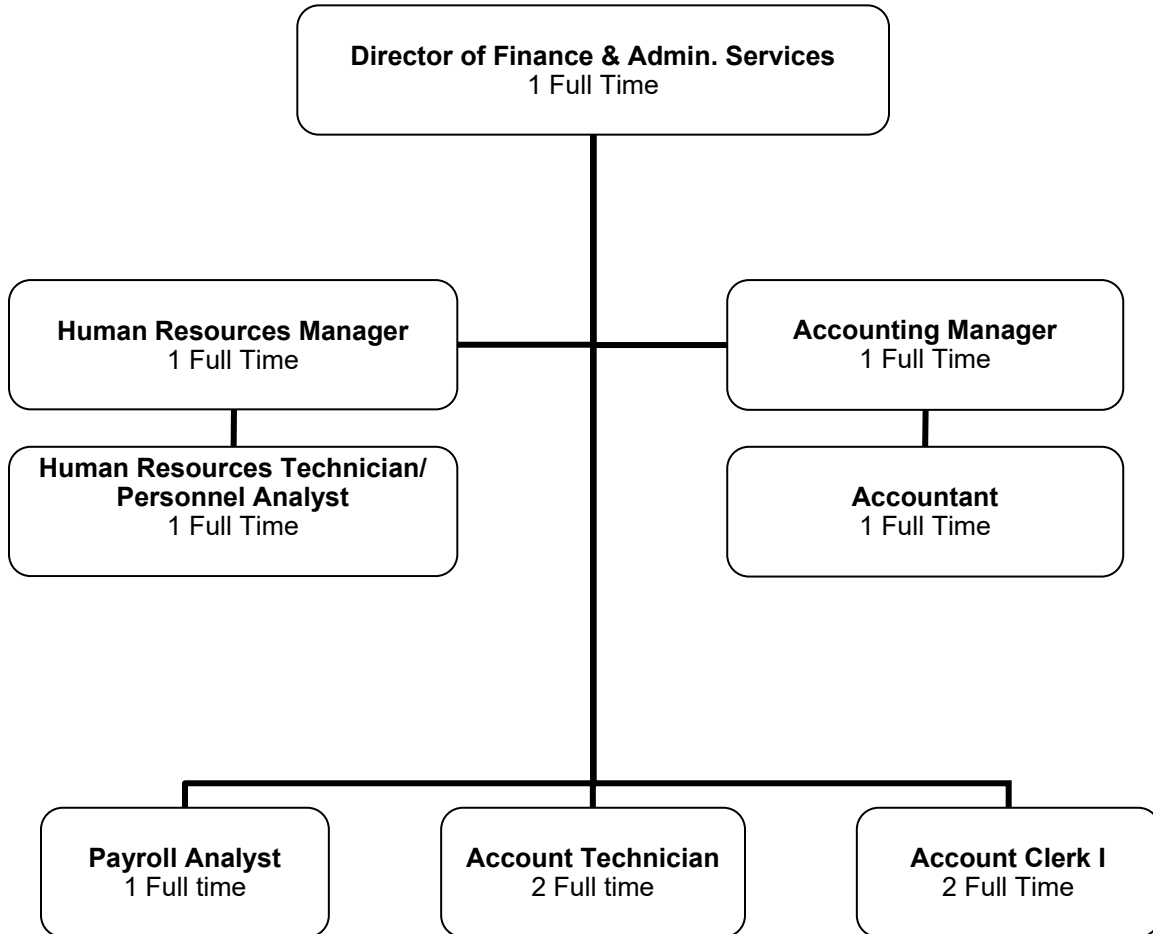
Director of Finance & Admin. Services
1 Full Time

Human Resources Manager
1 Full Time

Accounting Manager
1 Full Time

Human Resources Technician/ Personnel Analyst
1 Full Time

Accountant
1 Full Time

Payroll Analyst
1 Full time

Account Technician
2 Full time

Account Clerk I
2 Full Time